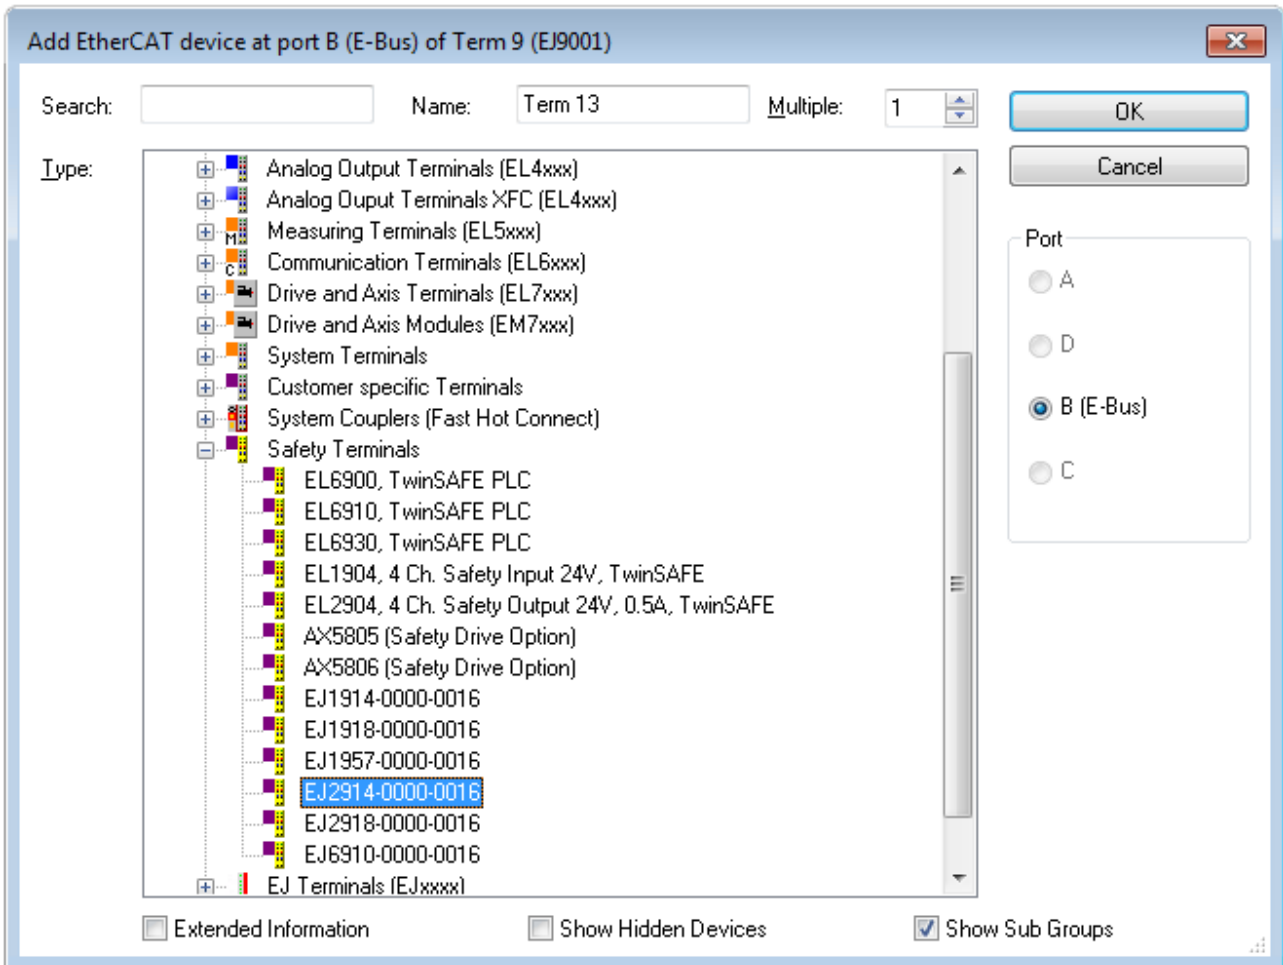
Add EtherCAT device at port B (E-Bus) of Term 9 (EJ9001)

Search:

Name: Term 13

Multiple: 1

OK

Cancel

Type:

Analog Output Terminals (EL4xxx)
Analog Ouput Terminals XFC (EL4xxx)
Measuring Terminals (EL5xxx)
Communication Terminals (EL6xxx)
Drive and Axis Terminals (EL7xxx)
Drive and Axis Modules (EM7xxx)
System Terminals
Customer specific Terminals
System Couplers (Fast Hot Connect)
Safety Terminals
EL6900, TwinSAFE PLC
EL6910, TwinSAFE PLC
EL6930, TwinSAFE PLC
EL1904, 4 Ch. Safety Input 24V, TwinSAFE
EL2904, 4 Ch. Safety Output 24V, 0.5A, TwinSAFE
AX5805 (Safety Drive Option)
AX5806 (Safety Drive Option)
EJ1914-0000-0016
EJ1918-0000-0016
EJ1957-0000-0016
EJ2914-0000-0016
EJ2918-0000-0016
EJ6910-0000-0016
EJ Terminals (EJxxxx)

Port
A
D
B (E-Bus)
C

Extended Information
Show Hidden Devices
Show Sub Groups